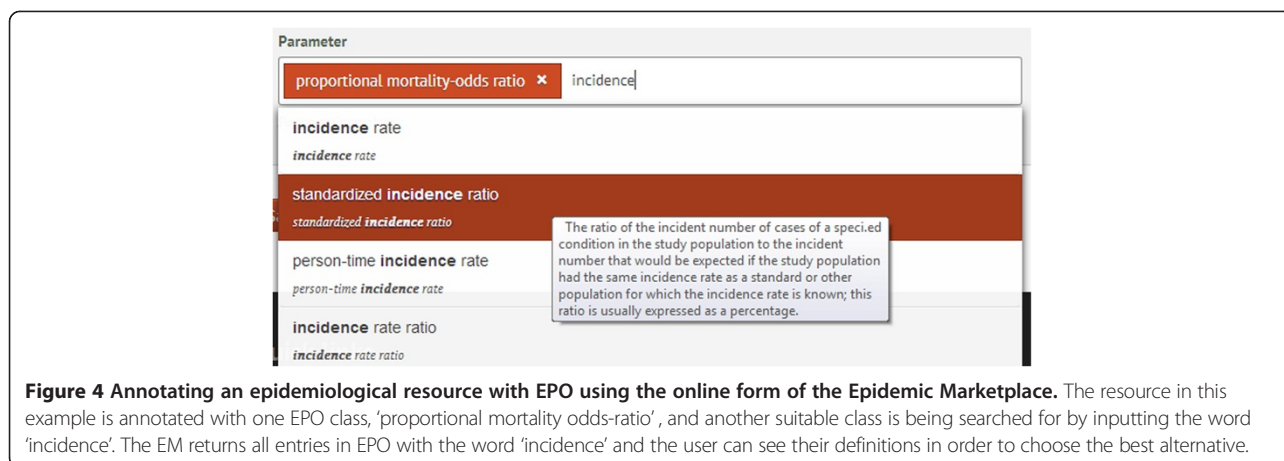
Parameter

proportional mortality-odds ratio × incidence

incidence rate
incidence rate

standardized incidence ratio
standardized incidence ratio

The ratio of the incident number of cases of a speci.ed condition in the study population to the incident number that would be expected if the study population had the same incidence rate as a standard or other population for which the incidence rate is known; this ratio is usually expressed as a percentage.

person-time incidence rate
person-time incidence rate

incidence rate ratio
incidence rate ratio

**Figure 4 Annotating an epidemiological resource with EPO using the online form of the Epidemic Marketplace.** The resource in this example is annotated with one EPO class, 'proportional mortality odds-ratio' , and another suitable class is being searched for by inputting the word 'incidence'. The EM returns all entries in EPO with the word 'incidence' and the user can see their definitions in order to choose the best alternative.